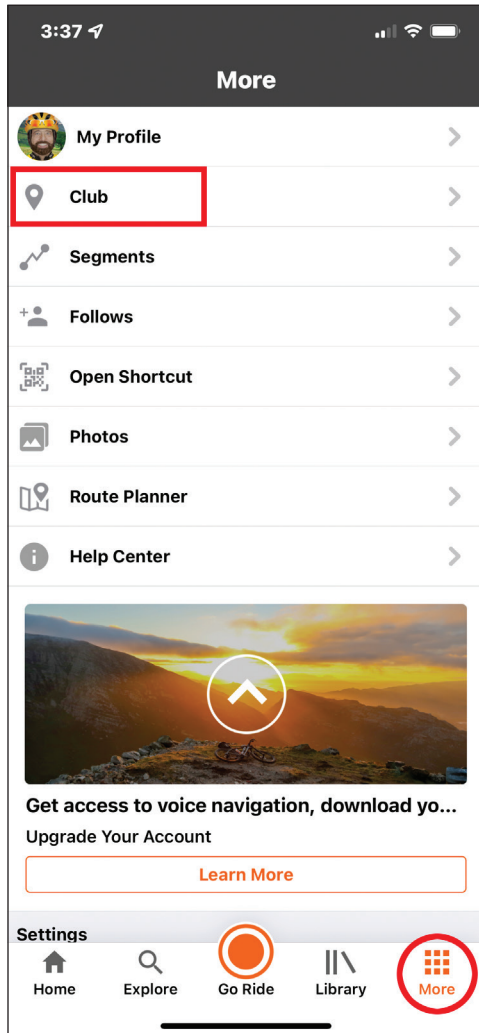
3:37

More

My Profile

Club

Segments

Follows

Open Shortcut

Photos

Route Planner

Help Center

Get access to voice navigation, download yo...

Upgrade Your Account

Learn More

Settings

Home

Explore

Go Ride

Library

More